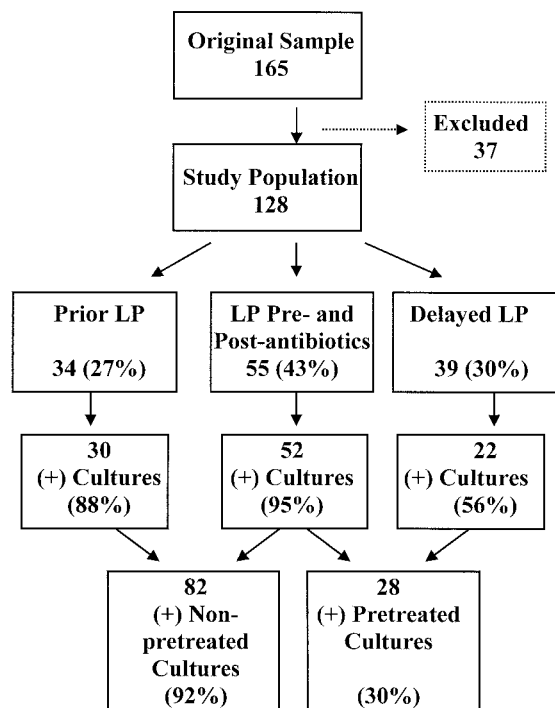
Original Sample
165

Excluded
37

Study Population
128

Prior LP

34 (27%)

LP Pre- and Post-antibiotics
55 (43%)

Delayed LP

39 (30%)

30
(+) Cultures
(88%)

52
(+) Cultures
(95%)

22
(+) Cultures
(56%)

82
(+) Non-pretreated Cultures
(92%)

28
(+) Pretreated Cultures

(30%)